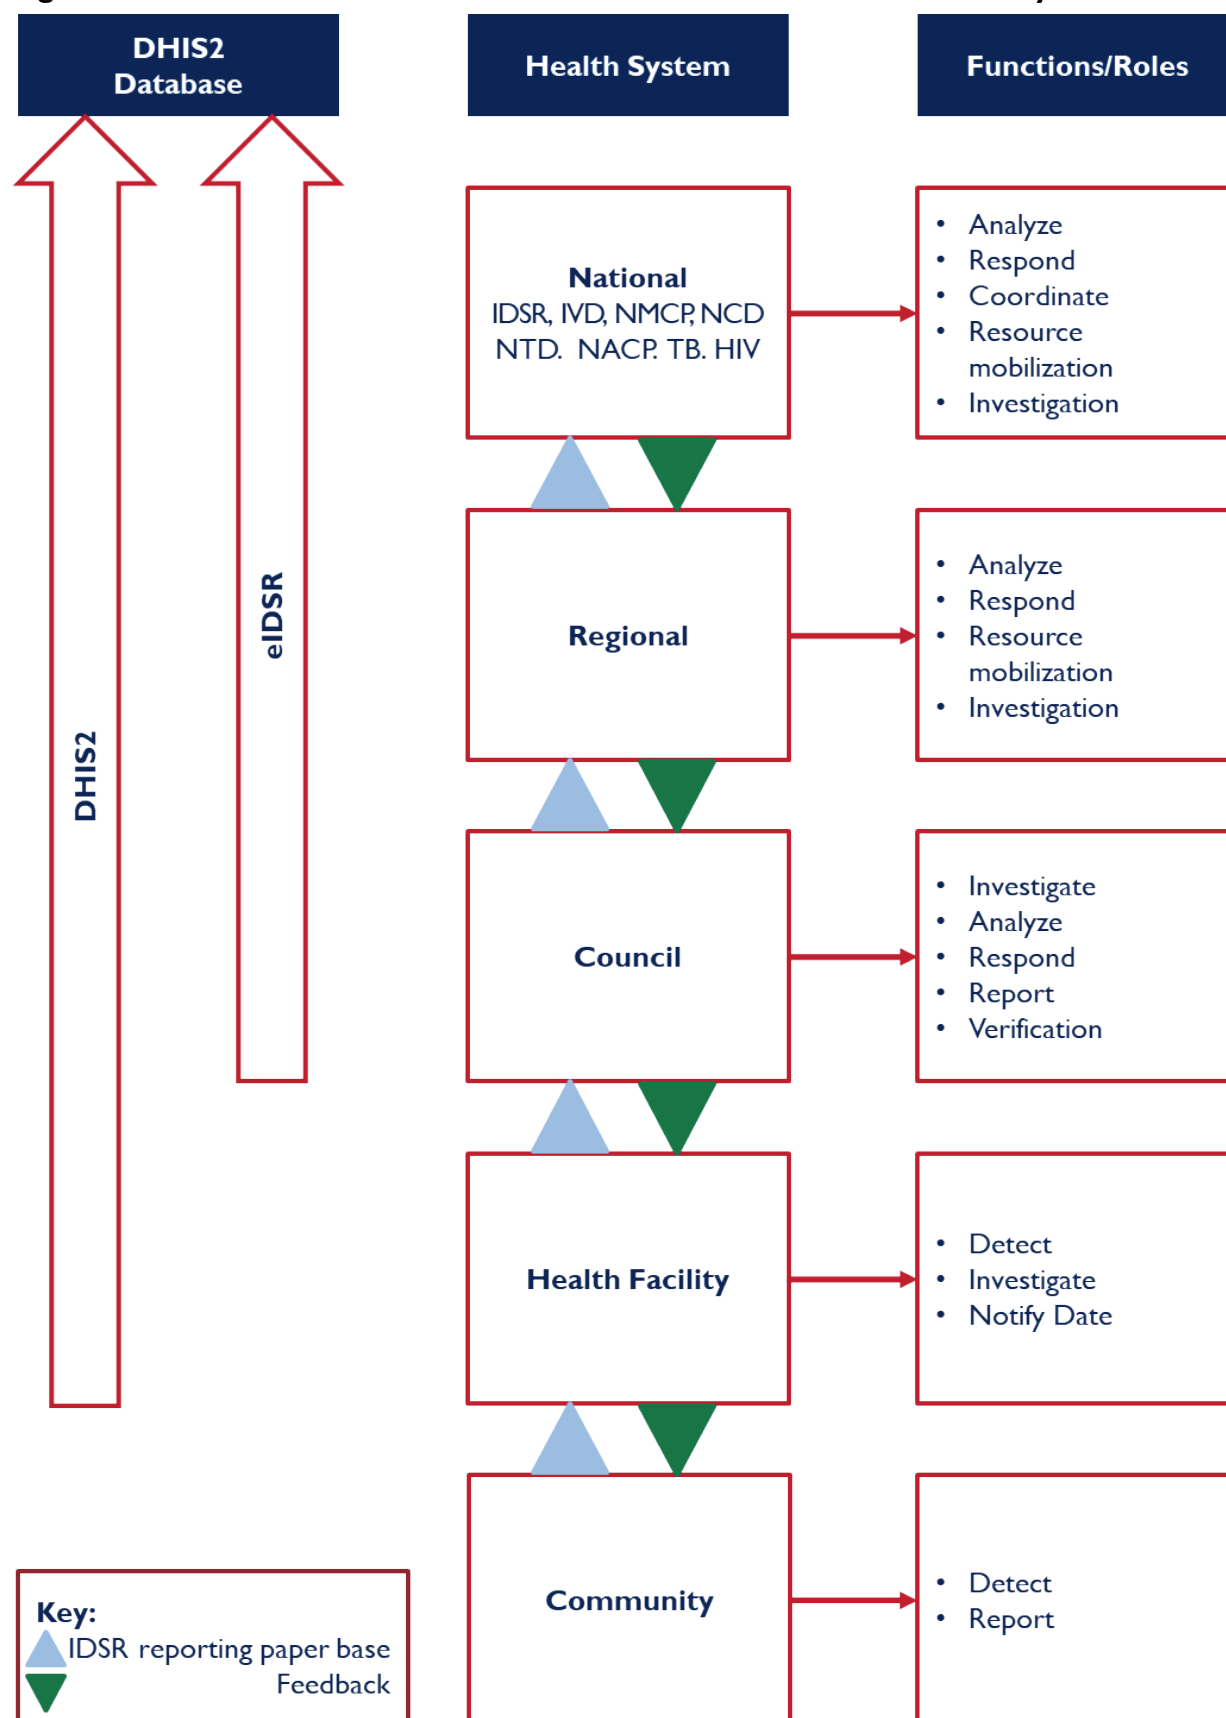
DHIS2 Database

Health System

Functions/Roles

DHIS2

eIDSR

National
IDSR, IVD, NMCP, NCD NTD. NACP. TB. HIV

- Analyze
- Respond
- Coordinate
- Resource mobilization
- Investigation

Regional

- Analyze
- Respond
- Resource mobilization
- Investigation

Council

- Investigate
- Analyze
- Respond
- Report
- Verification

Health Facility

- Detect
- Investigate
- Notify Date

Community

- Detect
- Report

Key:
IDSR reporting paper base
Feedback